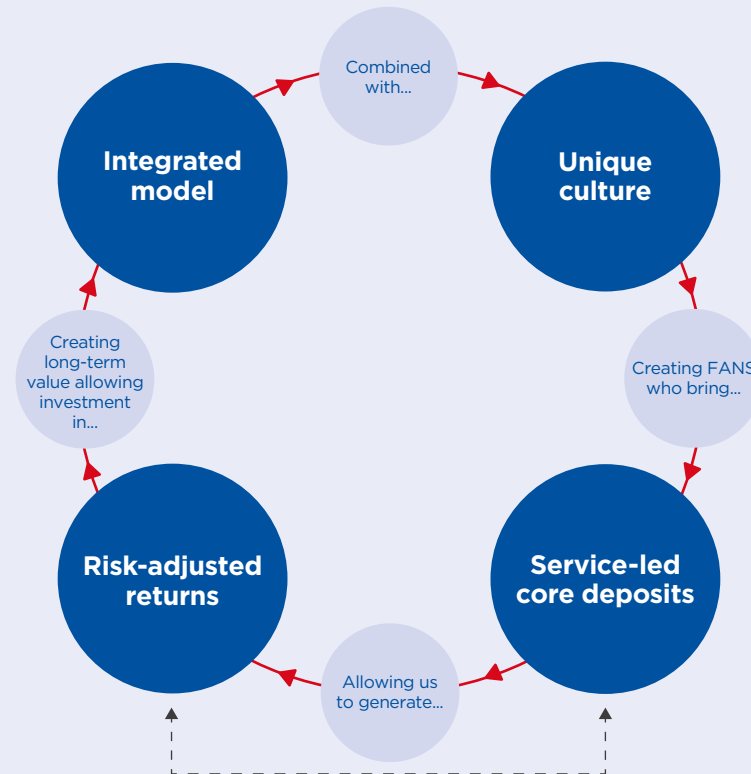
Combined with...

Unique culture

Creating FANS who bring...

Service-led core deposits

Allowing us to generate...

Risk-adjusted returns

Creating long-term value allowing investment in...

Integrated model